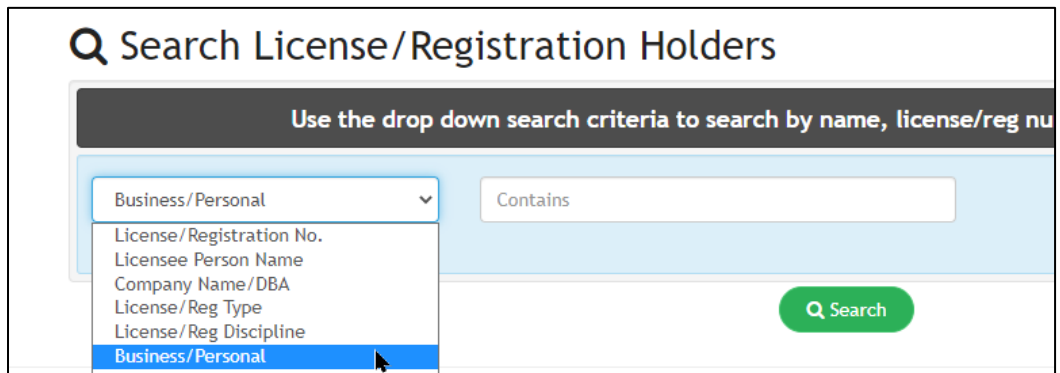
Search License/Registration Holders

Use the drop down search criteria to search by name, license/reg nu

Business/Personal

Contains

License/Registration No.
Licensee Person Name
Company Name/DBA
License/Reg Type
License/Reg Discipline
Business/Personal

Search